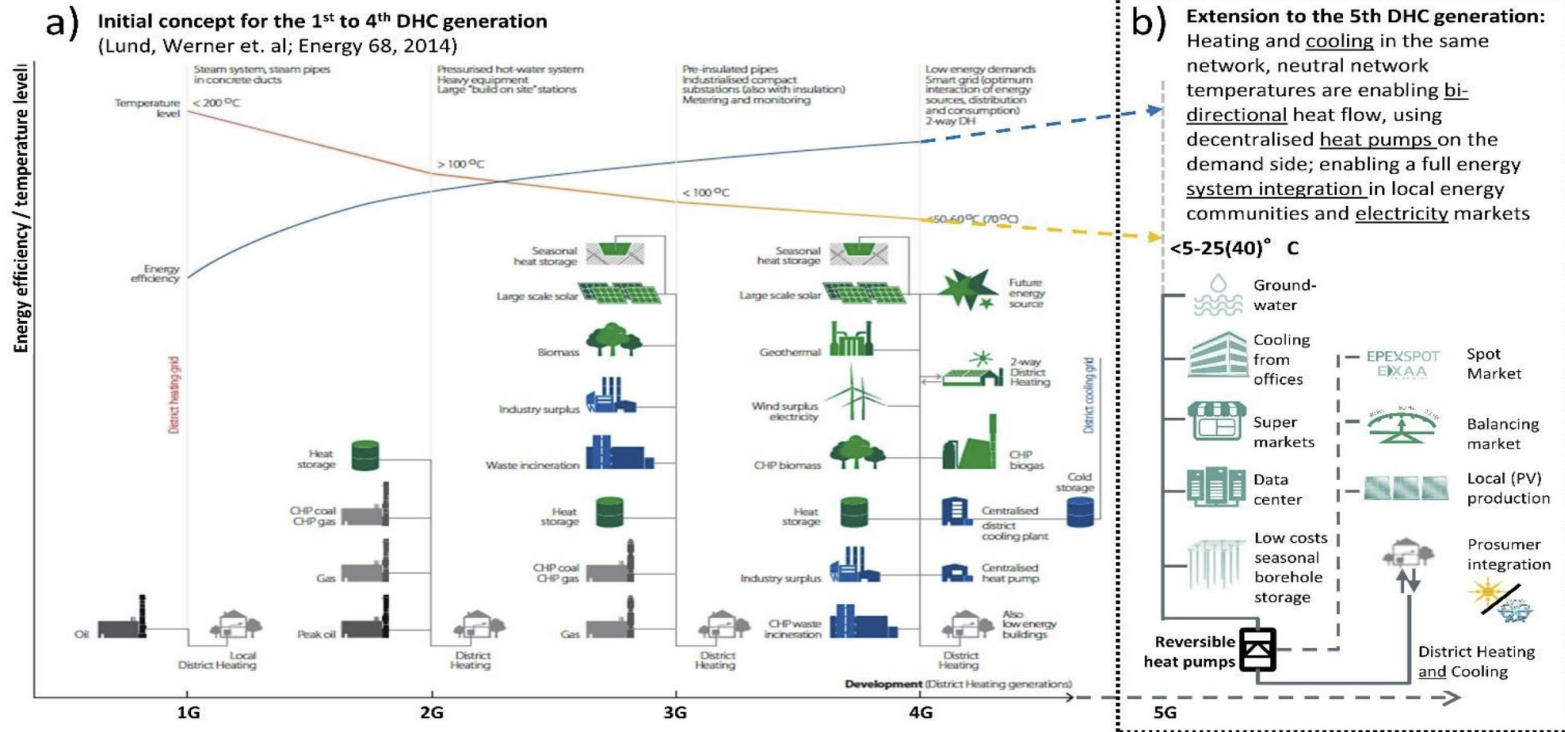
a) Initial concept for the 1$^{st}$ to 4$^{th}$ DHC generation
(Lund, Werner et. al; Energy 68, 2014)

Energy efficiency / temperature level

Steam system, steam pipes in concrete ducts

Pressurised hot-water system
Heavy equipment
Large "build on site" stations

Pre-insulated pipes
Industrialised compact substations (also with insulation)
Metering and monitoring

Low energy demands
Smart grid (optimum interaction of energy sources, distribution and consumption)
2-way DH

Temperature level
< 200 °C
> 100 °C
< 100 °C
<50-60 °C (70 °C)

Energy efficiency

District heating grid

Seasonal heat storage
Large scale solar
Biomass
Industry surplus
Waste incineration
Heat storage
CHP coal
CHP gas
Gas
Peak oil
Oil
Local
District Heating
District Heating

Seasonal heat storage
Large scale solar
Geothermal
Wind surplus electricity
CHP biomass
Heat storage
CHP coal
CHP gas
Industry surplus
CHP waste incineration
Gas
District Heating

Future energy source
2-way District Heating
CHP biogas
Centralised district cooling plant
Centralised heat pump
Also low energy buildings
District Heating

District cooling grid
Cold storage

Development (District Heating generations)

1G
2G
3G
4G
5G

b) Extension to the 5th DHC generation:
Heating and cooling in the same network, neutral network temperatures are enabling bi-directional heat flow, using decentralised heat pumps on the demand side; enabling a full energy system integration in local energy communities and electricity markets

<5-25(40)° C

Ground-water
Cooling from offices
Super markets
Data center
Low costs seasonal borehole storage

EPEXSPOT
EXAA
Spot Market
Balancing market
Local (PV) production
Prosumer integration

Reversible heat pumps

District Heating and Cooling